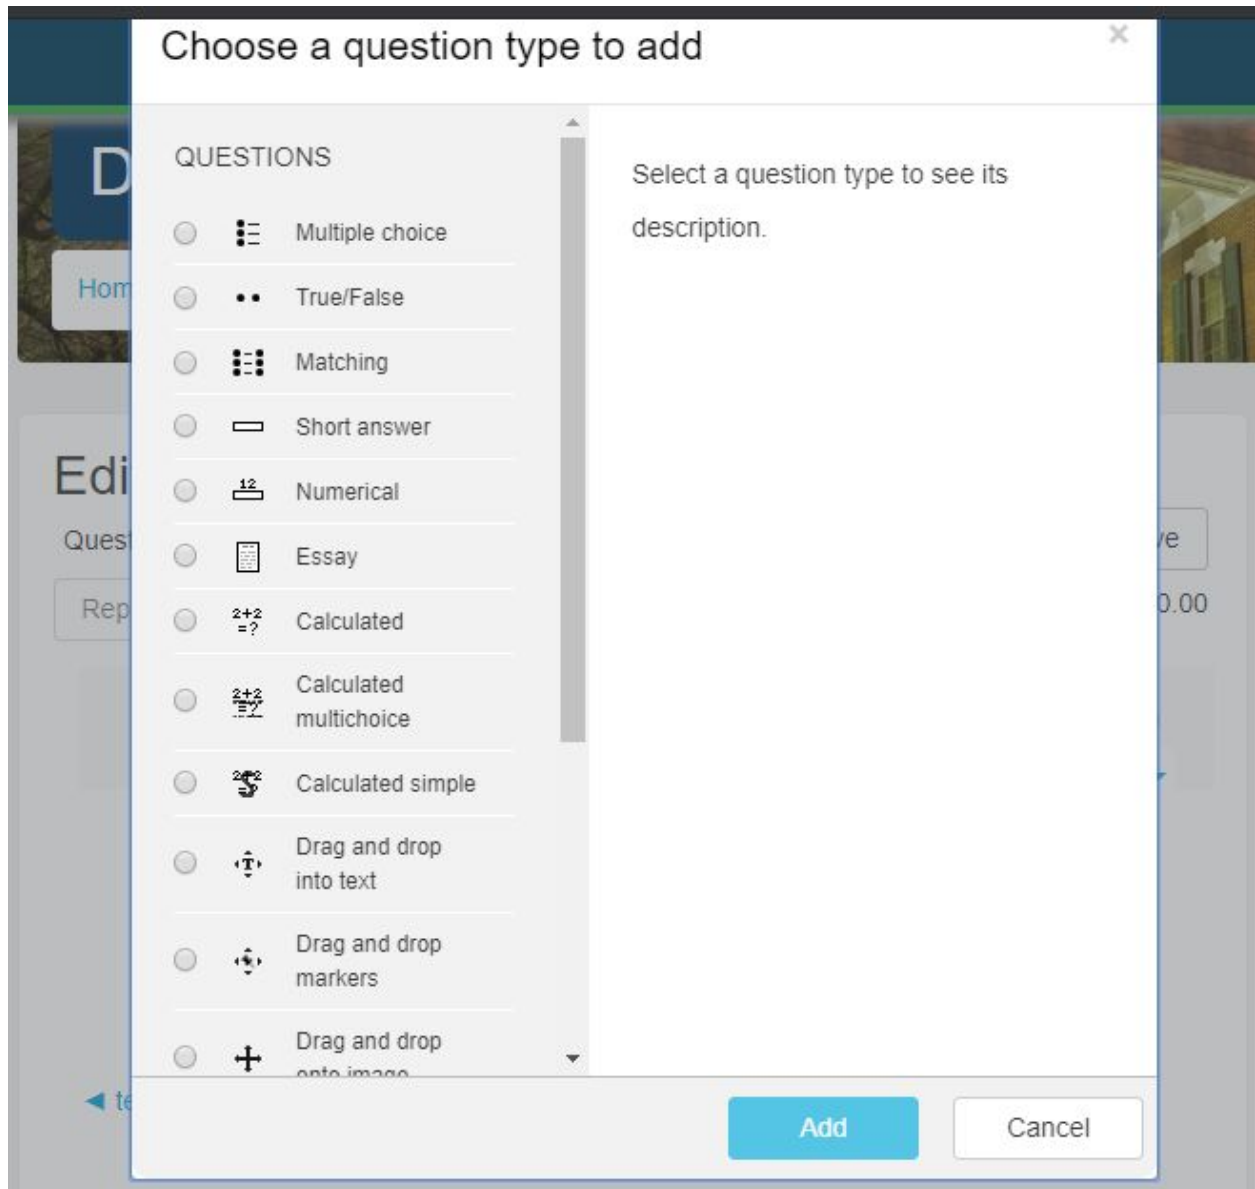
Choose a question type to add

×

QUESTIONS

Multiple choice

True/False

Matching

Short answer

Numerical

Essay

Calculated

Calculated multichoice

Calculated simple

Drag and drop into text

Drag and drop markers

Drag and drop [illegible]

Select a question type to see its description.

Add

Cancel

D

Hom

Edi

Ques

Rep

ve

0.00

◄ te